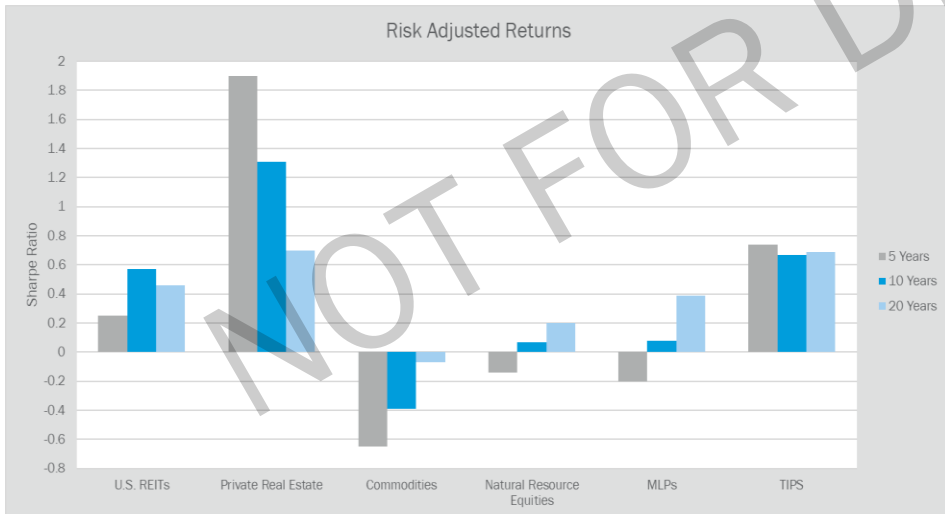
Risk Adjusted Returns

Sharpe Ratio

2
1.8
1.6
1.4
1.2
1
0.8
0.6
0.4
0.2
0
-0.2
-0.4
-0.6
-0.8

U.S. REITs
Private Real Estate
Commodities
Natural Resource Equities
MLPs
TIPS

5 Years
10 Years
20 Years

NOT FOR D